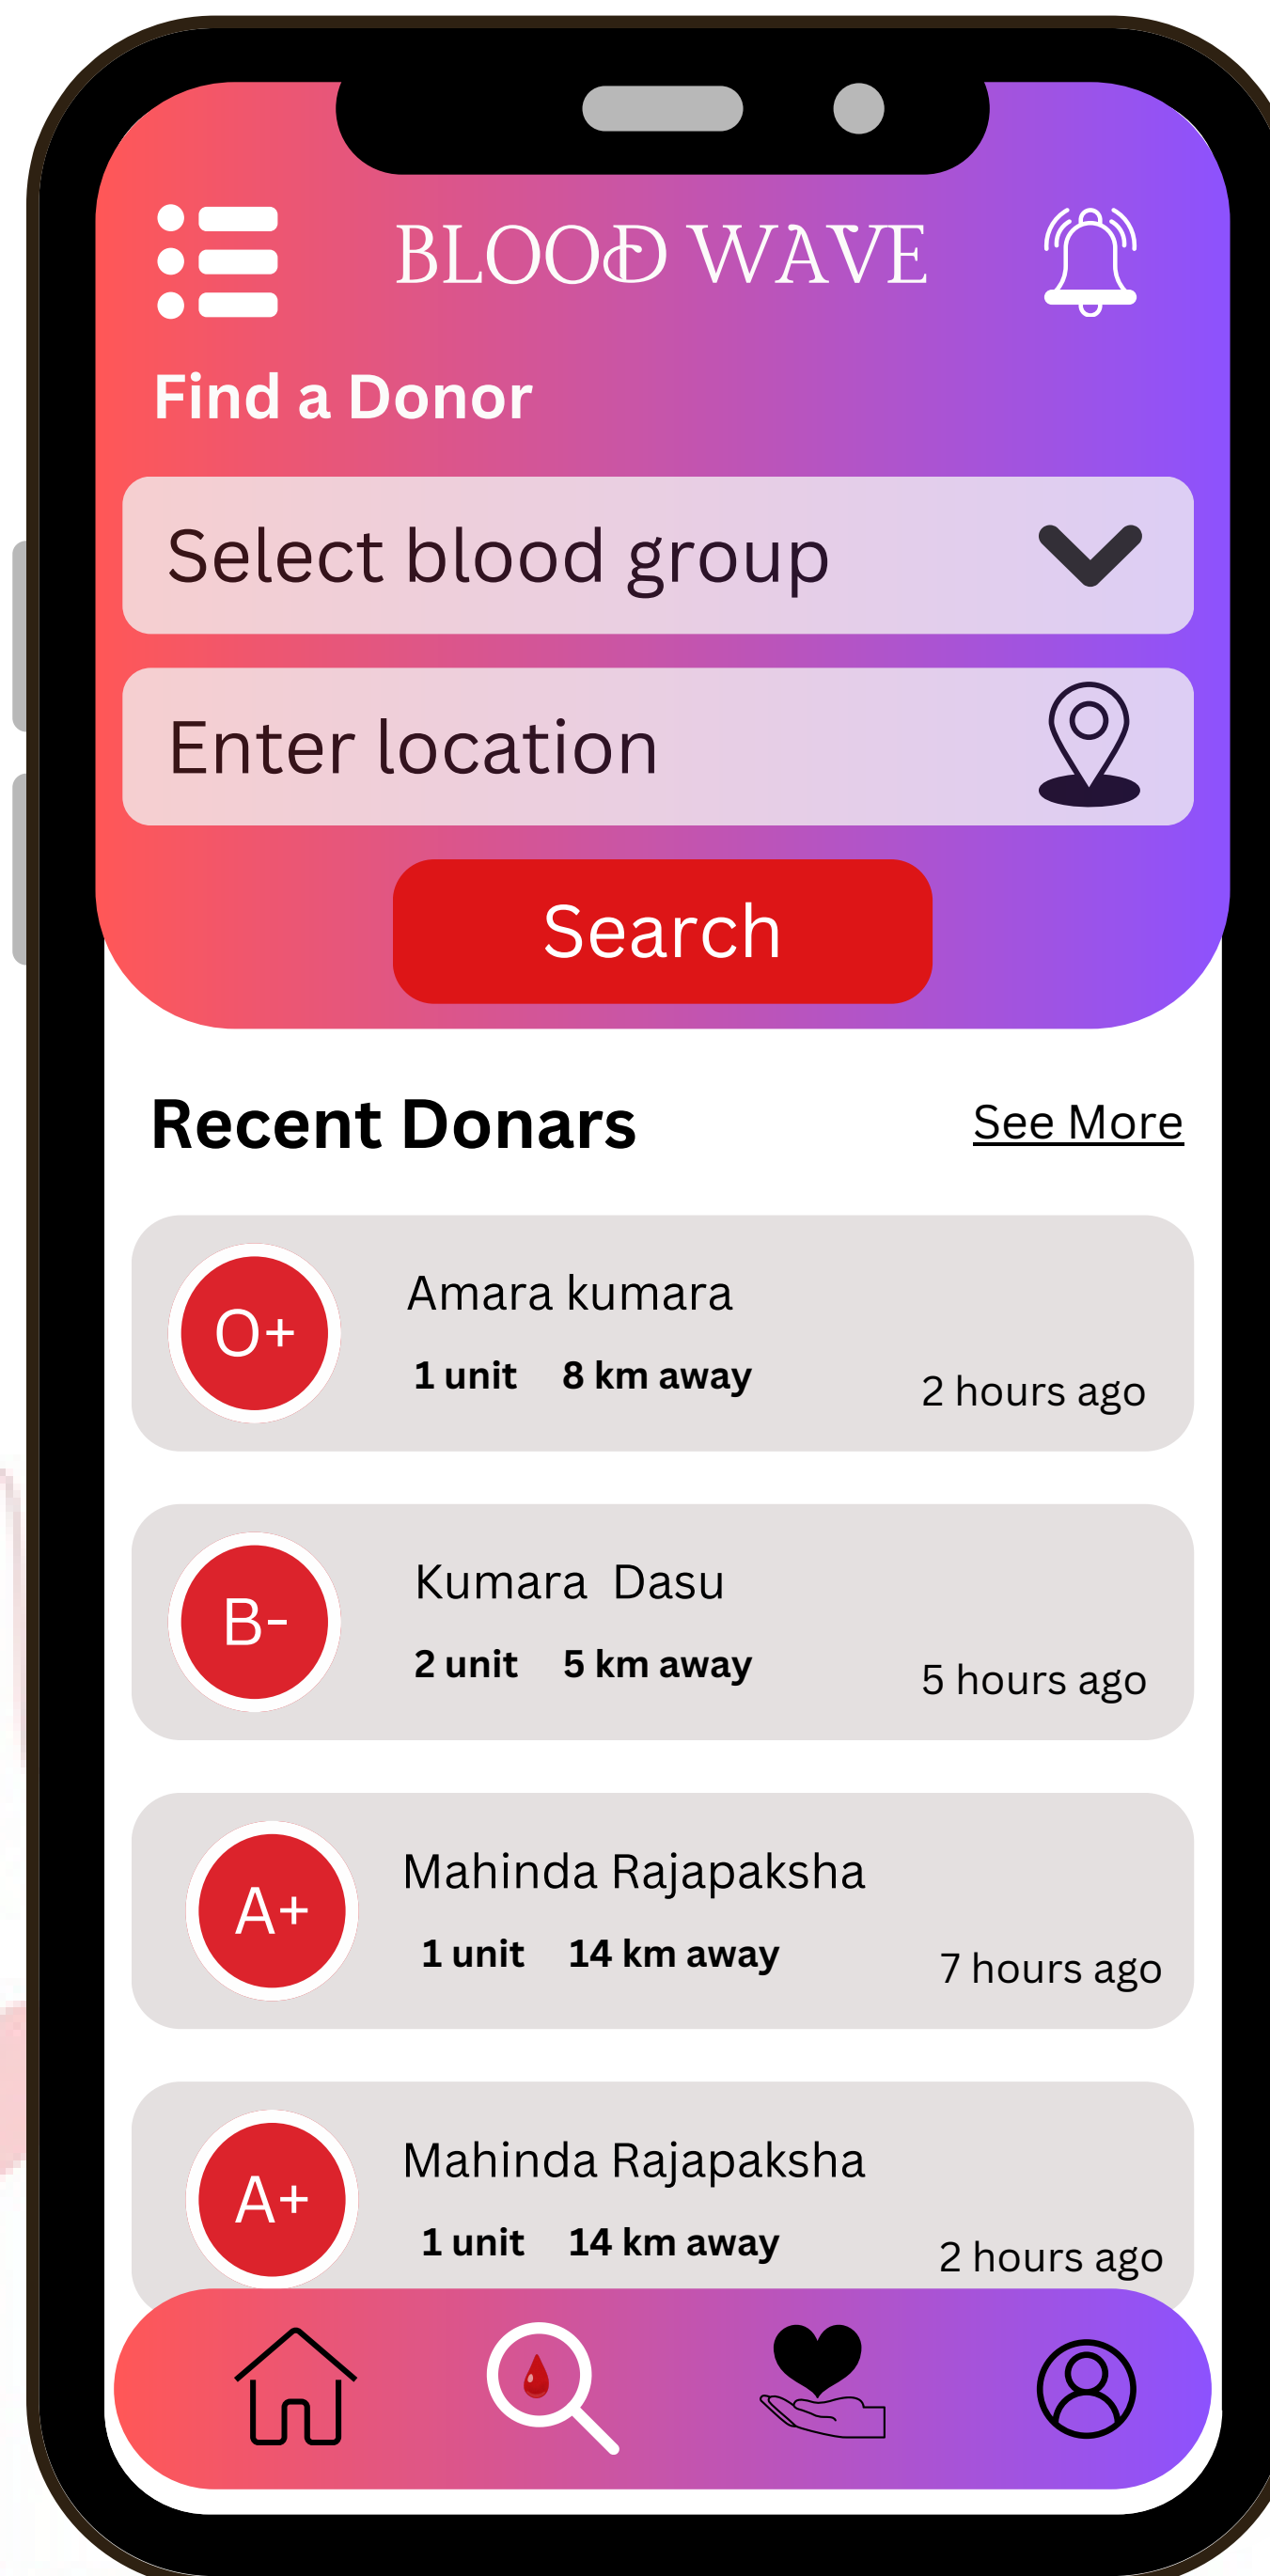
BLOOD WAVE

Find a Donor

Select blood group

Enter location

Search

Recent Donars

See More

O+
Amara kumara
1 unit 8 km away
2 hours ago

B-
Kumara Dasu
2 unit 5 km away
5 hours ago

A+
Mahinda Rajapaksha
1 unit 14 km away
7 hours ago

A+
Mahinda Rajapaksha
1 unit 14 km away
2 hours ago